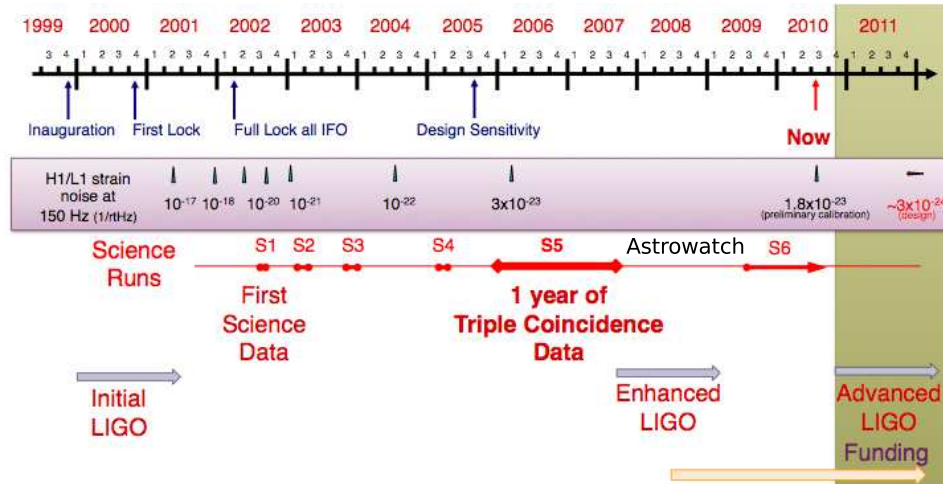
1999 2000 2001 2002 2003 2004 2005 2006 2007 2008 2009 2010 2011

3 4 1 2 3 4 1 2 3 4 1 2 3 4 1 2 3 4 1 2 3 4 1 2 3 4 1 2 3 4 1 2 3 4 1 2 3 4 1 2 3 4 1 2 3 4 1 2 3 4

Inauguration First Lock Full Lock all IFO Design Sensitivity Now

H1/L1 strain noise at 150 Hz (1/rtHz)

$10^{-17}$ $10^{-18}$ $10^{-20}$ $10^{-21}$ $10^{-22}$ $3x10^{-23}$ $1.8x10^{-23}$ (preliminary calibration) $\sim 3x10^{-24}$ (design)

Science Runs

S1 S2 S3 S4 S5 Astrowatch S6

First Science Data

1 year of Triple Coincidence Data

Initial LIGO

Enhanced LIGO

Advanced LIGO Funding